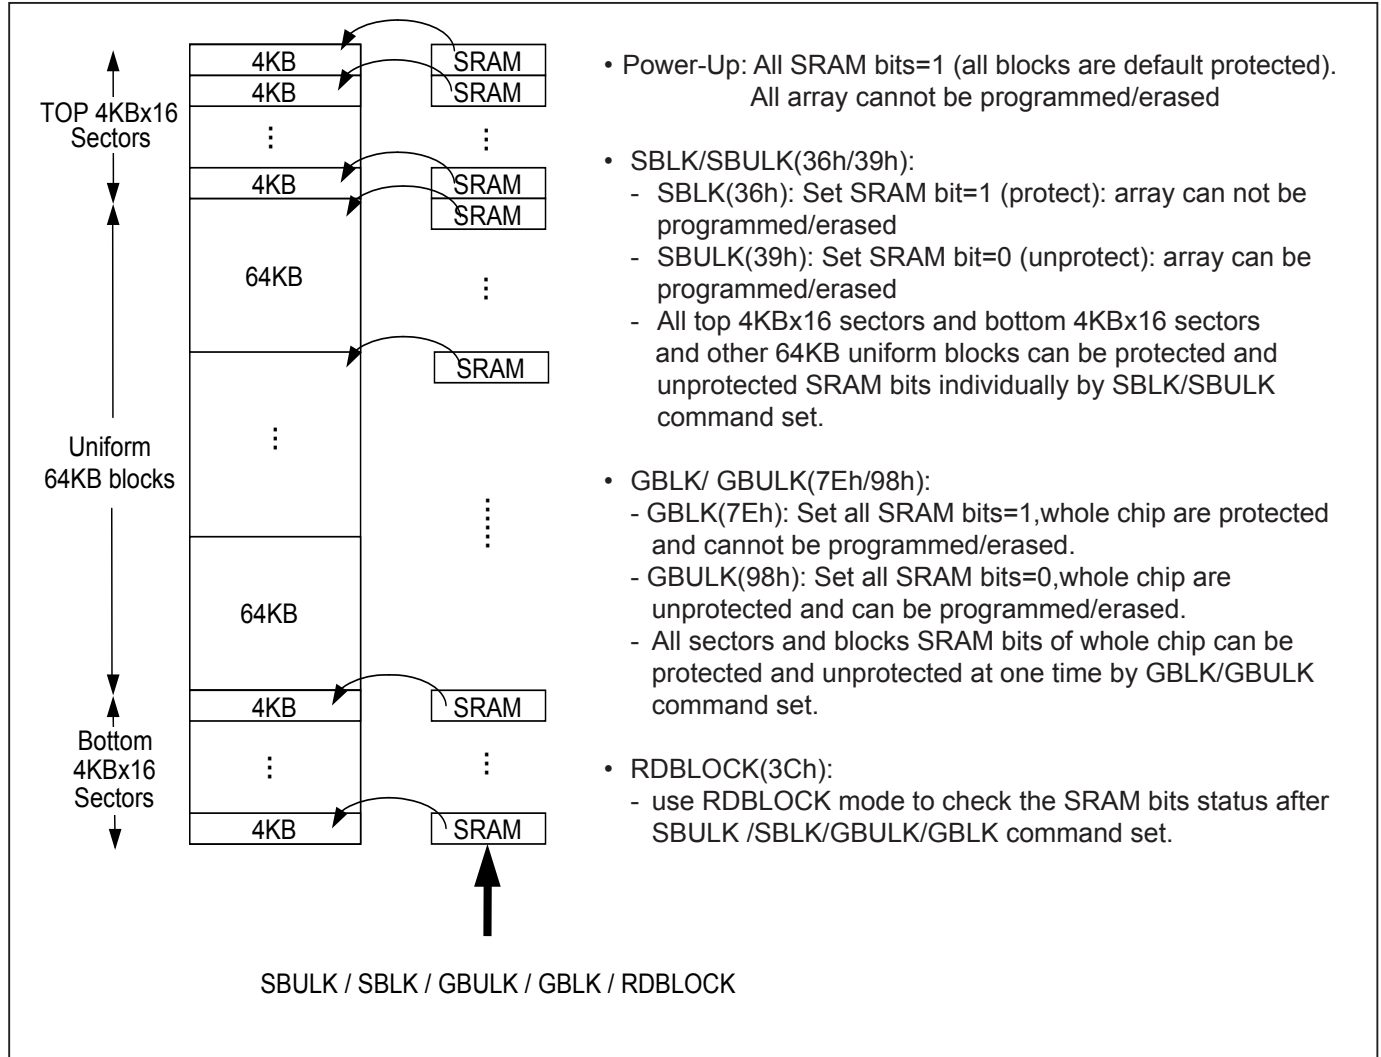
TOP 4KBx16 Sectors

Uniform 64KB blocks

Bottom 4KBx16 Sectors

4KB
4KB
⋮
4KB
64KB
⋮
64KB
4KB
⋮
4KB

SRAM
SRAM
⋮
SRAM
SRAM
⋮
SRAM
⋮
SRAM
⋮
SRAM

SBULK / SBLK / GBULK / GBLK / RDBLOCK

• Power-Up: All SRAM bits=1 (all blocks are default protected). All array cannot be programmed/erased

• SBLK/SBULK(36h/39h):
- SBLK(36h): Set SRAM bit=1 (protect): array can not be programmed/erased
- SBULK(39h): Set SRAM bit=0 (unprotect): array can be programmed/erased
- All top 4KBx16 sectors and bottom 4KBx16 sectors and other 64KB uniform blocks can be protected and unprotected SRAM bits individually by SBLK/SBULK command set.

• GBLK/ GBULK(7Eh/98h):
- GBLK(7Eh): Set all SRAM bits=1,whole chip are protected and cannot be programmed/erased.
- GBULK(98h): Set all SRAM bits=0,whole chip are unprotected and can be programmed/erased.
- All sectors and blocks SRAM bits of whole chip can be protected and unprotected at one time by GBLK/GBULK command set.

• RDBLOCK(3Ch):
- use RDBLOCK mode to check the SRAM bits status after SBULK /SBLK/GBULK/GBLK command set.